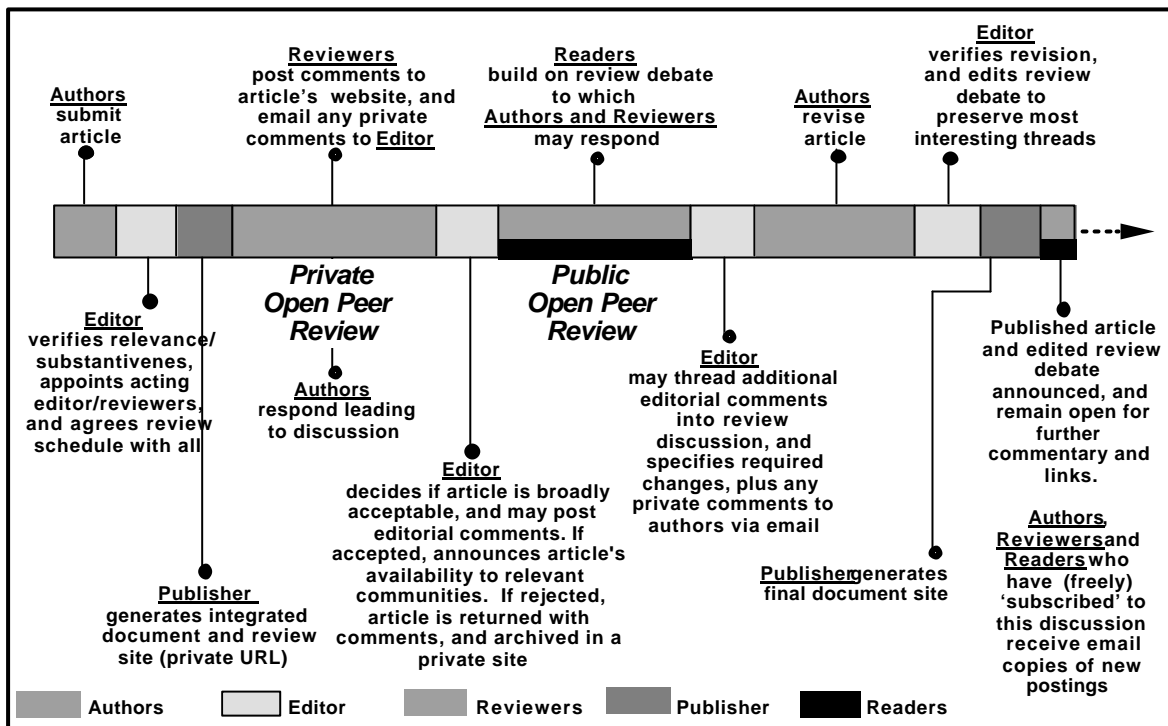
Authors submit article

Reviewers post comments to article's website, and email any private comments to Editor

Readers build on review debate to which Authors and Reviewers may respond

Authors revise article

Editor verifies revision, and edits review debate to preserve most interesting threads

Private Open Peer Review

Public Open Peer Review

Editor verifies relevance/ substantivenes, appoints acting editor/reviewers, and agrees review schedule with all

Authors respond leading to discussion

Editor decides if article is broadly acceptable, and may post editorial comments. If accepted, announces article's availability to relevant communities. If rejected, article is returned with comments, and archived in a private site

Editor may thread additional editorial comments into review discussion, and specifies required changes, plus any private comments to authors via email

Published article and edited review debate announced, and remain open for further commentary and links.

Authors, Reviewers and Readers who have (freely) 'subscribed' to this discussion receive email copies of new postings

Publisher generates integrated document and review site (private URL)

Publisher generates final document site

Authors Editor Reviewers Publisher Readers